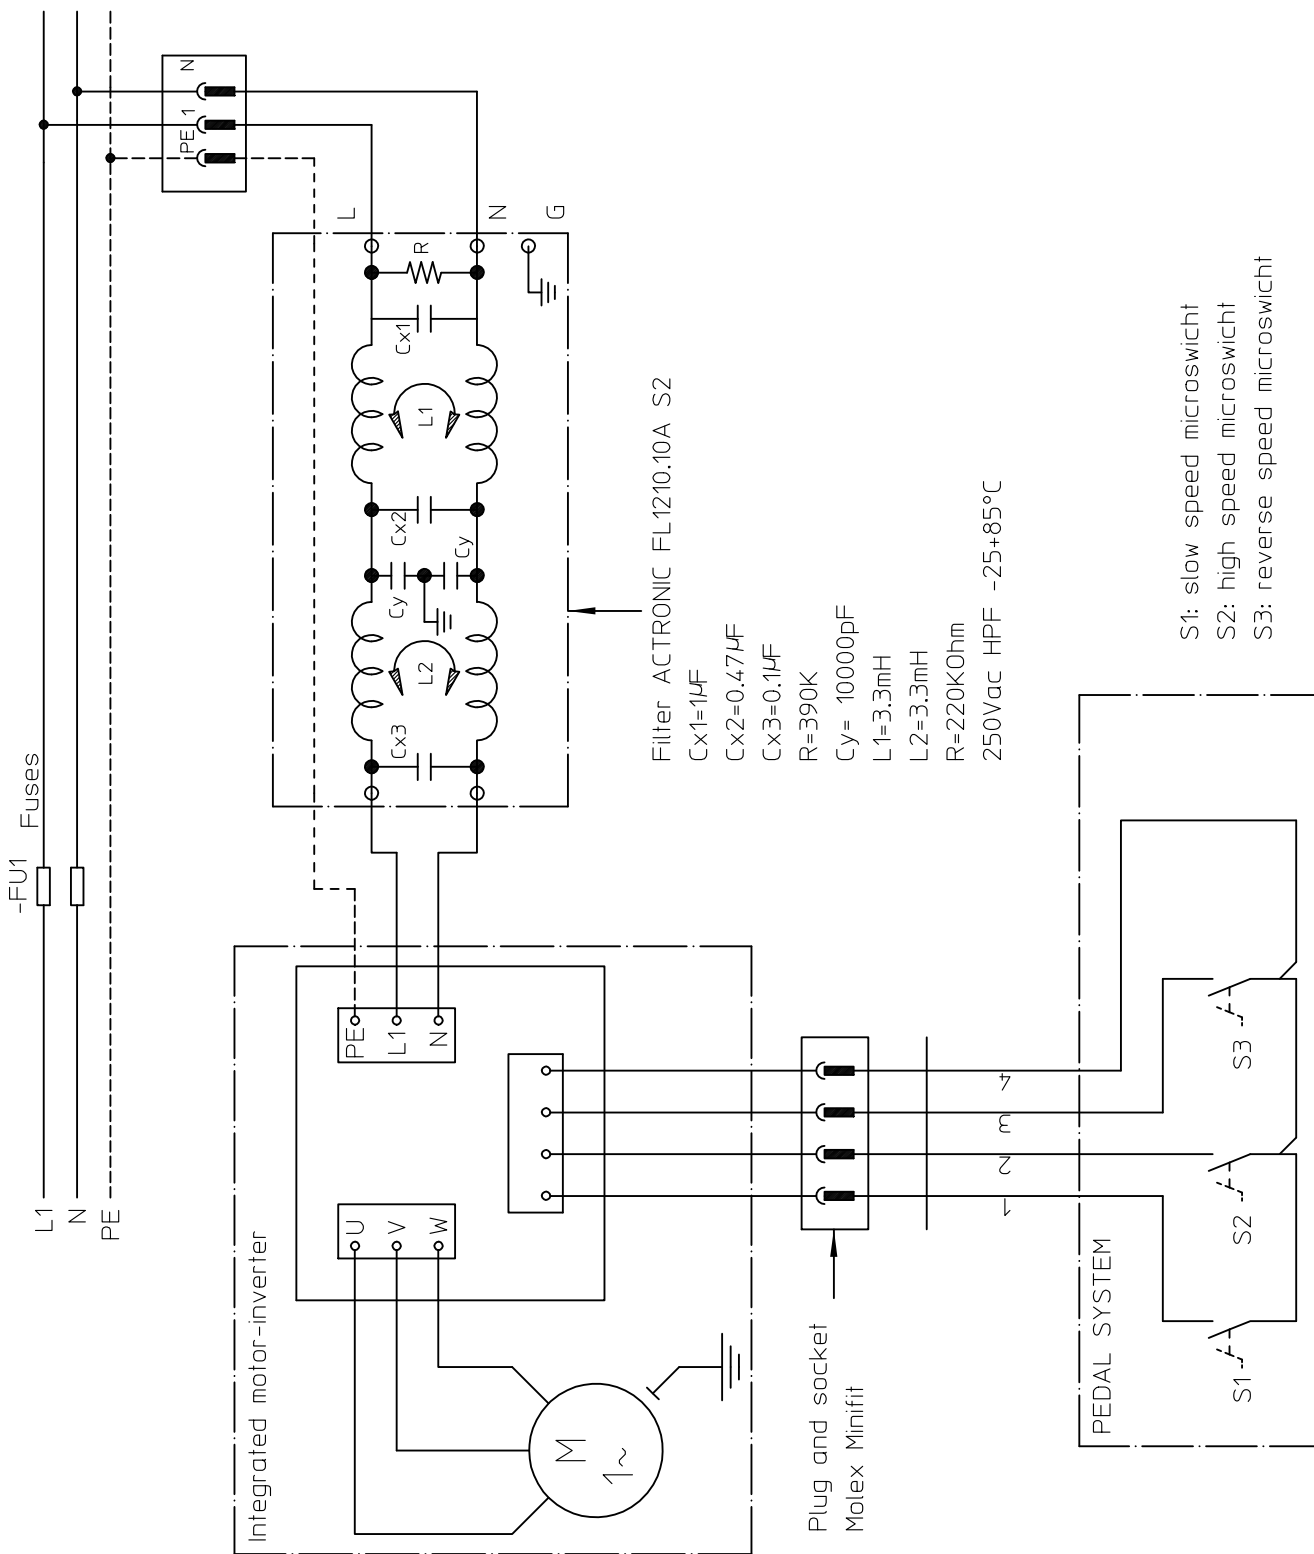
-FU1 Fuses

L1
N
PE

N
1
PE

L N G

R
Cx1
L1
Cx2
Cy
Cy
L2
Cx3

Filter ACTRONIC FL1210.10A S2
Cx1=1μF
Cx2=0.47μF
Cx3=0.1μF
R=390K
Cy= 10000pF
L1=3.3mH
L2=3.3mH
R=220KOhm
250Vac HPF -25+85°C

S1: slow speed microswicht
S2: high speed microswicht
S3: reverse speed microswicht

PE
L1
N

U
V
W

M
1~

Integrated motor-inverter

4
3
2
1

Plug and socket
Molex Minifit

PEDAL SYSTEM

S1
S2
S3